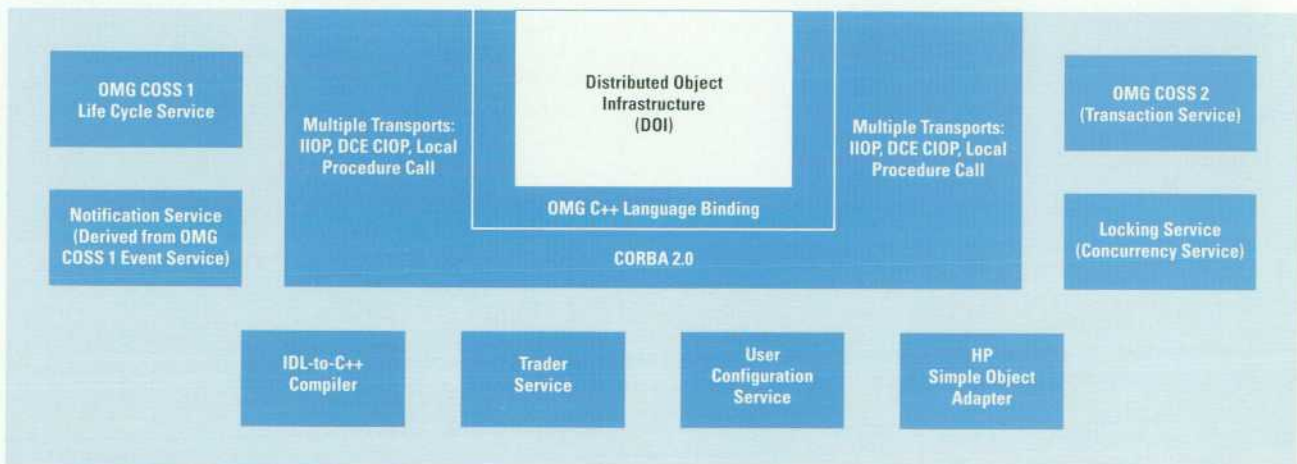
OMG COSS 1
Life Cycle Service

Notification Service
(Derived from OMG
COSS 1 Event Service)

Multiple Transports:
IIOP, DCE CIOP, Local
Procedure Call

Distributed Object
Infrastructure
(DOI)

OMG C++ Language Binding

CORBA 2.0

Multiple Transports:
IIOP, DCE CIOP, Local
Procedure Call

OMG COSS 2
(Transaction Service)

Locking Service
(Concurrency Service)

IDL-to-C++
Compiler

Trader
Service

User
Configuration
Service

HP
Simple Object
Adapter